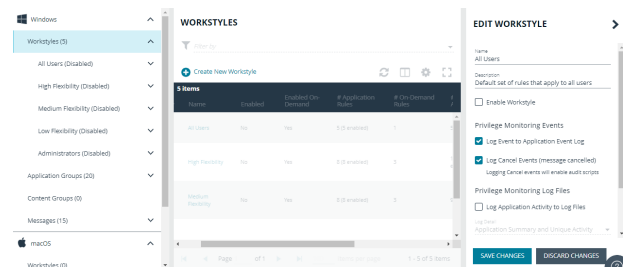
Windows

Workstyles (5)

All Users (Disabled)

High Flexibility (Disabled)

Medium Flexibility (Disabled)

Low Flexibility (Disabled)

Administrators (Disabled)

Application Groups (20)

Content Groups (0)

Messages (15)

macOS

Workstyles (0)

WORKSTYLES

Filter by

Create New Workstyle

5 items

| Name | Enabled | Enabled On-Demand | # Application Rules | # On-Demand Rules |
|---|---|---|---|---|
| All Users | No | Yes | 5 (5 enabled) | 1 |
| High Flexibility | No | Yes | 8 (8 enabled) | 0 |
| Medium Flexibility | No | Yes | 8 (8 enabled) | 0 |
| Low Flexibility | No | Yes | 8 (8 enabled) | 0 |

Page of 1 1 - 5 of 5 items

EDIT WORKSTYLE

Name
All Users

Description
Default set of rules that apply to all users

Enable Workstyle

Privilege Monitoring Events

Log Event to Application Event Log

Log Cancel Events (message cancelled)

Logging Cancel events will enable audit scripts

Privilege Monitoring Log Files

Log Application Activity to Log Files

Log Detail
Application Summary and Unique Activity

SAVE CHANGES

DISCARD CHANGES